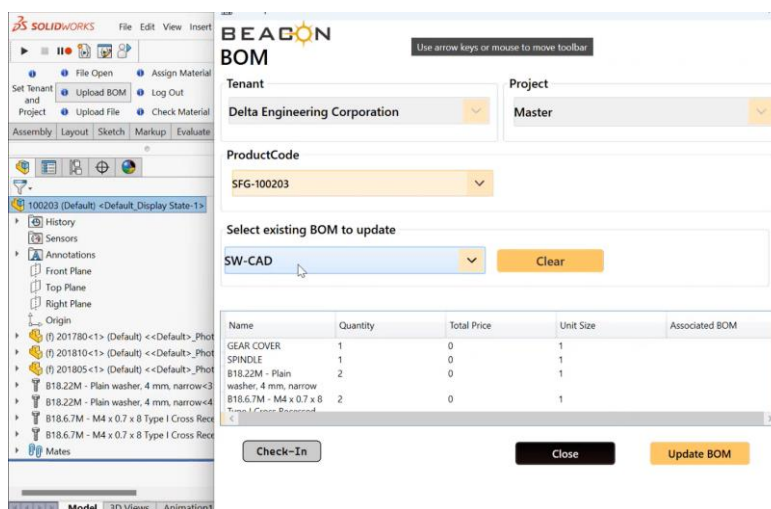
SOLIDWORKS File Edit View Insert

Set Tenant and Project
File Open
Upload BOM
Upload File
Assign Material
Log Out
Check Material

Assembly Layout Sketch Markup Evaluate

100203 (Default) <Default_Display State-1>
History
Sensors
Annotations
Front Plane
Top Plane
Right Plane
Origin
(f) 201780<1> (Default) <<Default>_Phot
(f) 201810<1> (Default) <<Default>_Phot
(f) 201805<1> (Default) <<Default>_Phot
B18.22M - Plain washer, 4 mm, narrow<3
B18.22M - Plain washer, 4 mm, narrow<4
B18.6.7M - M4 x 0.7 x 8 Type I Cross Rece
B18.6.7M - M4 x 0.7 x 8 Type I Cross Rece
Mates

Model 3D Views Animation1

BEACON
BOM

Use arrow keys or mouse to move toolbar

Tenant
Delta Engineering Corporation

Project
Master

ProductCode
SFG-100203

Select existing BOM to update
SW-CAD
Clear

| Name | Quantity | Total Price | Unit Size | Associated BOM |
|---|---|---|---|---|
| GEAR COVER | 1 | 0 | 1 | |
| SPINDLE | 1 | 0 | 1 | |
| B18.22M - Plain washer, 4 mm, narrow | 2 | 0 | 1 | |
| B18.6.7M - M4 x 0.7 x 8 Type I Cross Recessed | 2 | 0 | 1 | |

Check-In
Close
Update BOM